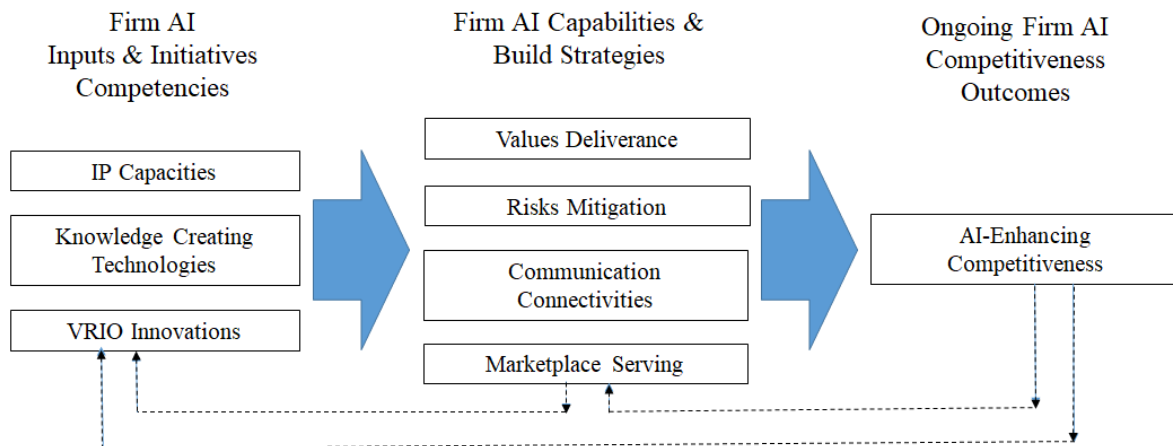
Firm AI
Inputs & Initiatives
Competencies

Firm AI Capabilities &
Build Strategies

Ongoing Firm AI
Competitiveness
Outcomes

IP Capacities

Knowledge Creating Technologies

VRIO Innovations

Values Deliverance

Risks Mitigation

Communication Connectivities

Marketplace Serving

AI-Enhancing Competitiveness